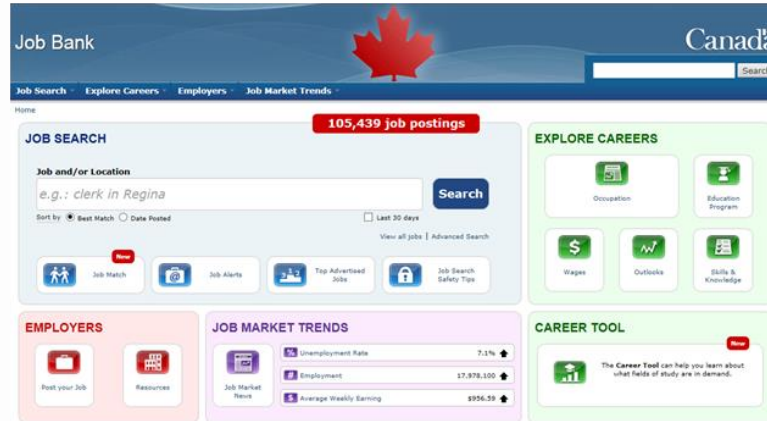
Job Bank

Canad

Search

Job Search Explore Careers Employers Job Market Trends

Home

105,439 job postings

JOB SEARCH

Job and/or Location

e.g.: clerk in Regina

Search

Sort by Best Match Date Posted

Last 30 days

View all jobs | Advanced Search

New

Job Match

Job Alerts

Top Advertised Jobs

Job Search Safety Tips

EXPLORE CAREERS

Occupation

Education Program

Wages

Outlooks

Skills & Knowledge

EMPLOYERS

Post your Job

Resources

JOB MARKET TRENDS

Job Market News

Unemployment Rate 7.1%

Employment 17,978,100

Average Weekly Earning $956.59

CAREER TOOL

New

The Career Tool can help you learn about what fields of study are in demand.